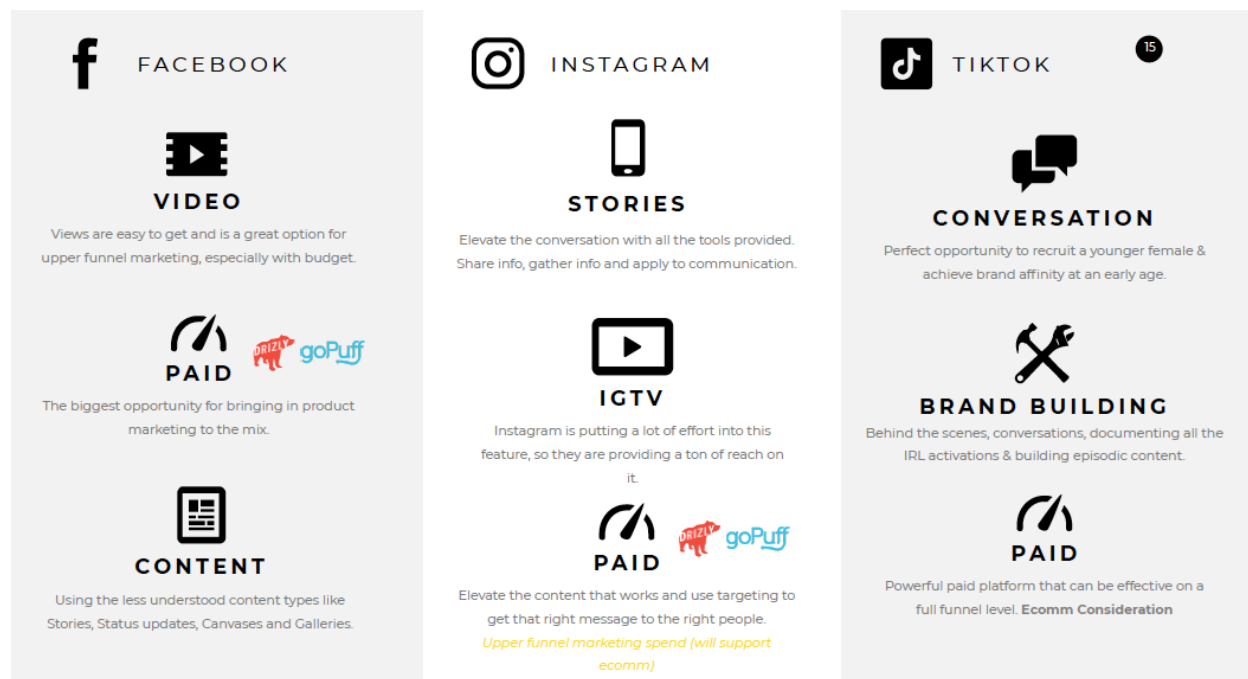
FACEBOOK

VIDEO

Views are easy to get and is a great option for upper funnel marketing, especially with budget.

PAID

DRIZLY goPuff

The biggest opportunity for bringing in product marketing to the mix.

CONTENT

Using the less understood content types like Stories, Status updates, Canvases and Galleries.

INSTAGRAM

STORIES

Elevate the conversation with all the tools provided. Share info, gather info and apply to communication.

IGTV

Instagram is putting a lot of effort into this feature, so they are providing a ton of reach on it.

PAID

DRIZLY goPuff

Elevate the content that works and use targeting to get that right message to the right people.

Upper funnel marketing spend (will support ecomm)

TIKTOK

15

CONVERSATION

Perfect opportunity to recruit a younger female & achieve brand affinity at an early age.

BRAND BUILDING

Behind the scenes, conversations, documenting all the IRL activations & building episodic content.

PAID

Powerful paid platform that can be effective on a full funnel level. Ecomm Consideration